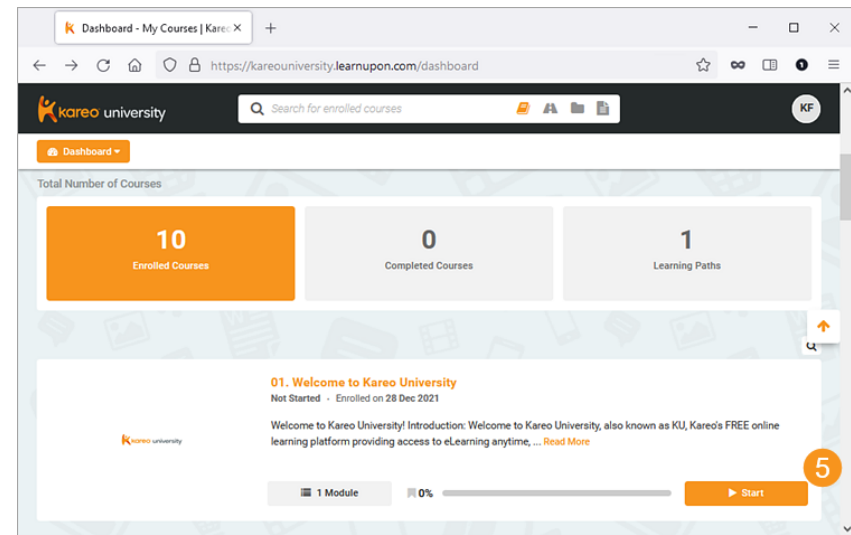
Dashboard - My Courses | Karec ×
+
https://kareouniversity.learnupon.com/dashboard

kareo university
Search for enrolled courses
KF

Dashboard

Total Number of Courses

10
Enrolled Courses

0
Completed Courses

1
Learning Paths

01. Welcome to Kareo University
Not Started • Enrolled on 28 Dec 2021

kareo university

Welcome to Kareo University! Introduction: Welcome to Kareo University, also known as KU, Kareo's FREE online learning platform providing access to eLearning anytime, ... Read More

5

1 Module
0%
Start